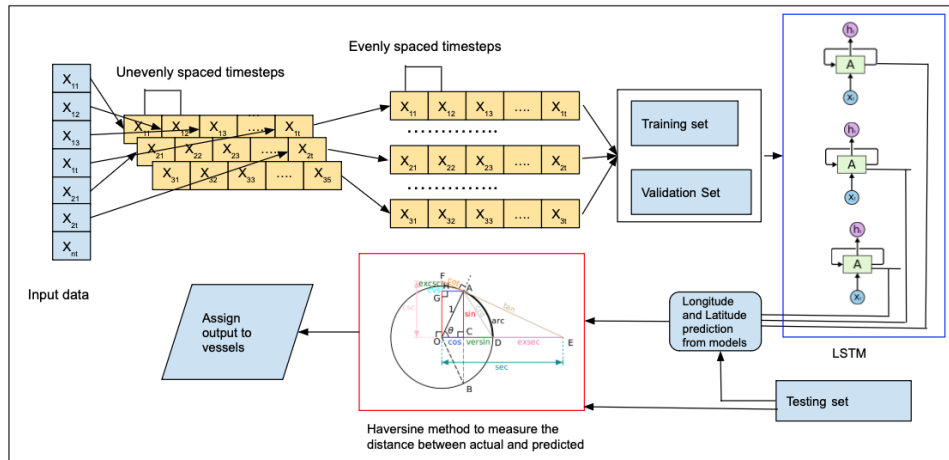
$X_{11}$
$X_{12}$
$X_{13}$
$X_{1t}$
$X_{21}$
$X_{2t}$
$X_{nt}$

Input data

Unevenly spaced timesteps

$X_{11}$ $X_{12}$ $X_{13}$ .... $X_{1t}$
$X_{21}$ $X_{22}$ $X_{23}$ .... $X_{2t}$
$X_{31}$ $X_{32}$ $X_{33}$ .... $X_{35}$

Evenly spaced timesteps

$X_{11}$ $X_{12}$ $X_{13}$ .... $X_{1t}$
$X_{21}$ $X_{22}$ $X_{23}$ .... $X_{2t}$
$X_{31}$ $X_{32}$ $X_{33}$ .... $X_{3t}$

Training set

Validation Set

$h_t$
A
$x_t$
$h_t$
A
$x_t$
$h_t$
A
$x_t$

LSTM

Assign output to vessels

F
G
excsc
cot
A
csc
1
sin
tan
arc
θ
O
cos
C
versin
D
exsec
E
sec
B

Haversine method to measure the distance between actual and predicted

Longitude and Latitude prediction from models

Testing set